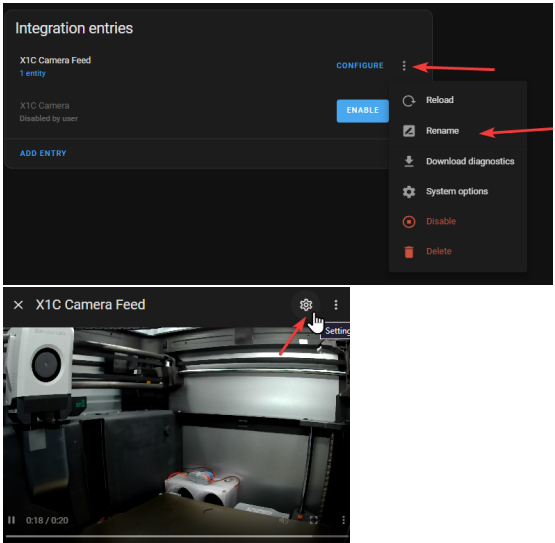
Integration entries

X1C Camera Feed
1 entity

CONFIGURE

X1C Camera
Disabled by user

ENABLE

ADD ENTRY

Reload
Rename
Download diagnostics
System options
Disable
Delete

X1C Camera Feed

Settin

0:18 / 0:20